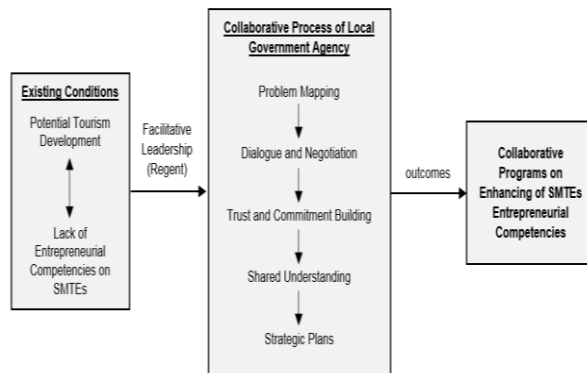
Existing Conditions

Potential Tourism Development

Lack of Entrepreneurial Competencies on SMTEs

Facilitative Leadership (Regent)

Collaborative Process of Local Government Agency

Problem Mapping

Dialogue and Negotiation

Trust and Commitment Building

Shared Understanding

Strategic Plans

outcomes

Collaborative Programs on Enhancing of SMTEs Entrepreneurial Competencies